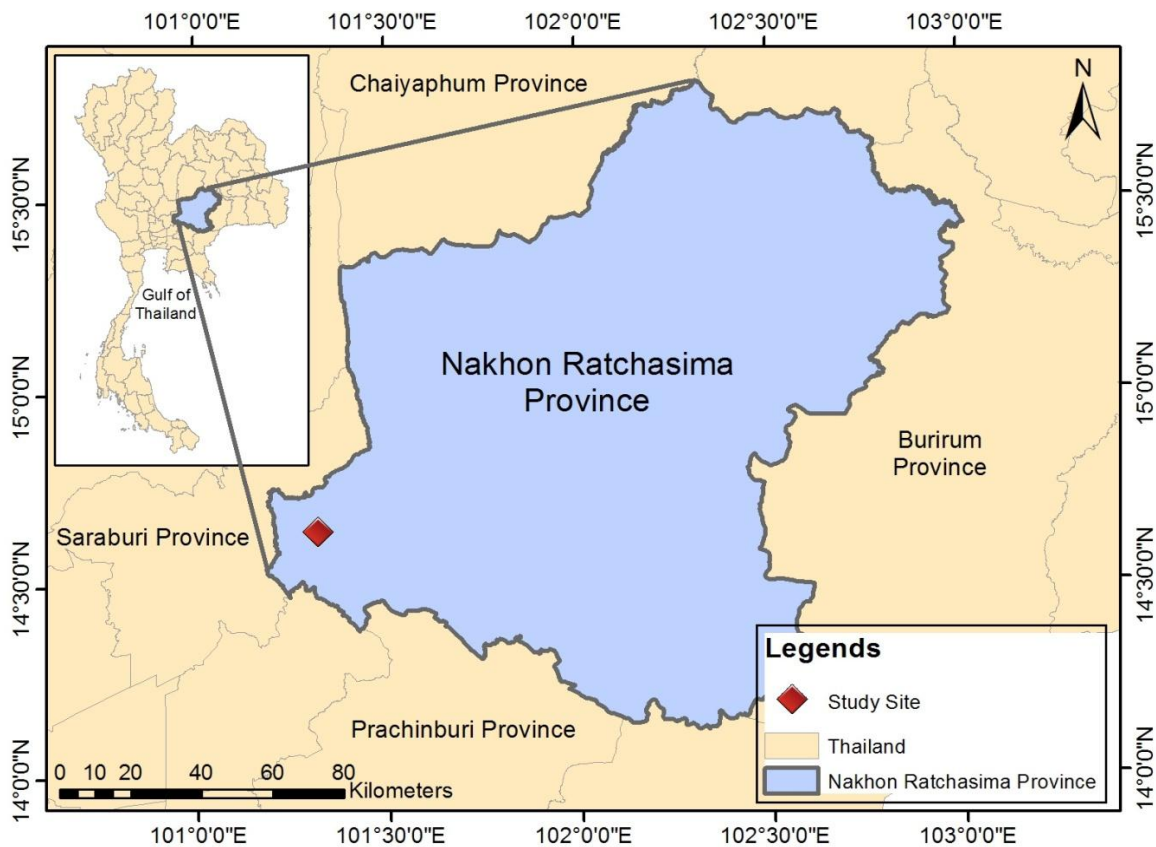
101°0'0"E 101°30'0"E 102°0'0"E 102°30'0"E 103°0'0"E

15°30'0"N
15°0'0"N
14°30'0"N
14°0'0"N

Gulf of Thailand

Chaiyaphum Province

N

Nakhon Ratchasima Province

Burirum Province

Saraburi Province

Prachinburi Province

Legends
Study Site
Thailand
Nakhon Ratchasima Province

0 10 20 40 60 80 Kilometers

15°30'0"N
15°0'0"N
14°30'0"N
14°0'0"N

101°0'0"E 101°30'0"E 102°0'0"E 102°30'0"E 103°0'0"E